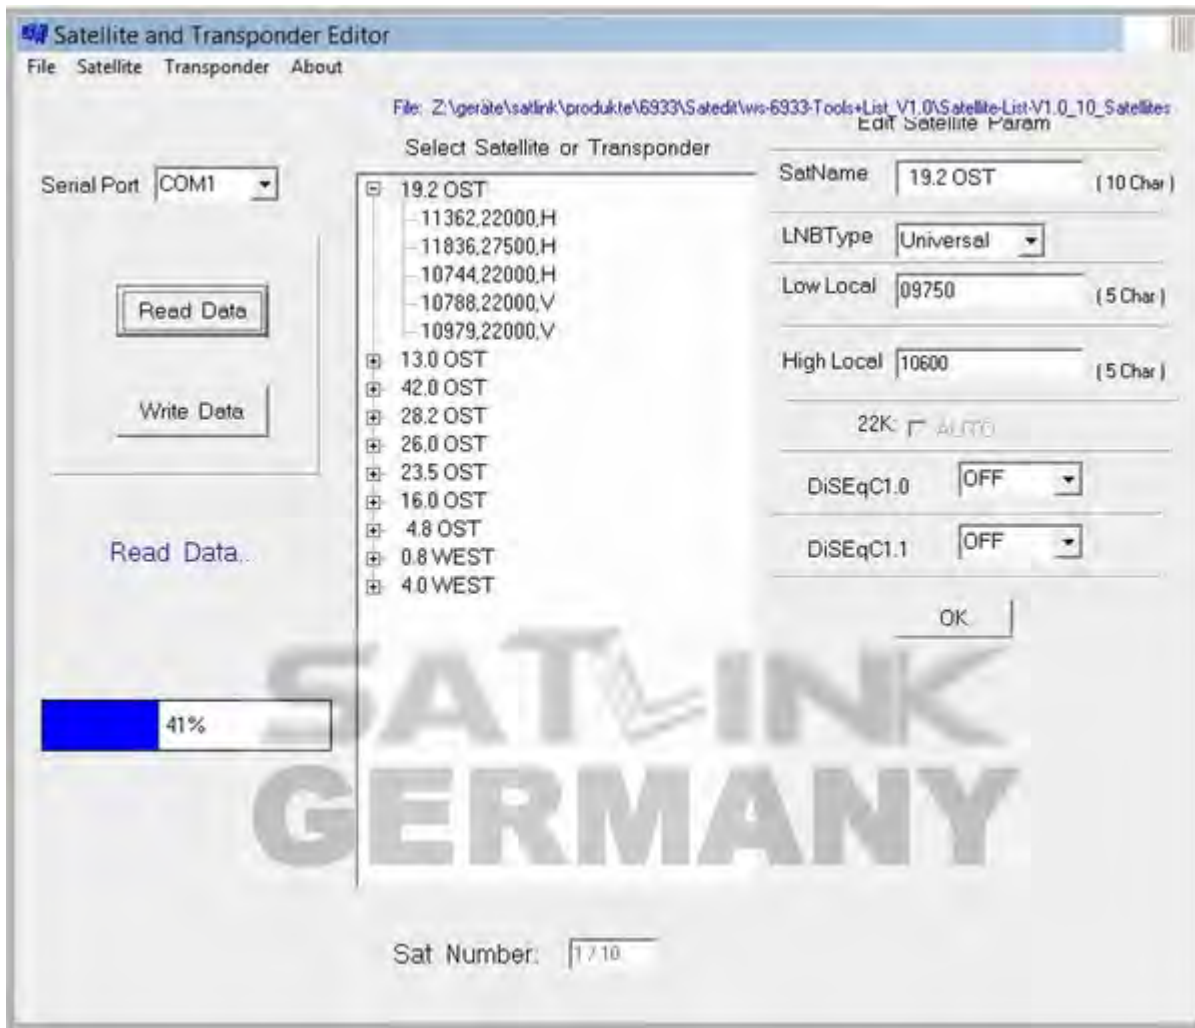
Satellite and Transponder Editor

File Satellite Transponder About

File: Z:\geräte\satlink\produkte\6933\Satedit\ws-6933-Tools+List_V1.0\Satellite-List-V1.0_10_Satellites

Edit Satellite Param

Select Satellite or Transponder

Serial Port COM1

19.2 OST
11362,22000,H
11836,27500,H
10744,22000,H
10788,22000,V
10979,22000,V
13.0 OST
42.0 OST
28.2 OST
26.0 OST
23.5 OST
16.0 OST
4.8 OST
0.8 WEST
4.0 WEST

Read Data

Write Data

Read Data..

41%

SatName 19.2 OST (10 Char)

LNBType Universal

Low Local 09750 (5 Char)

High Local 10600 (5 Char)

22K: AUTO

DiSEqC1.0 OFF

DiSEqC1.1 OFF

OK

SATLINK
GERMANY

Sat Number: 1/10